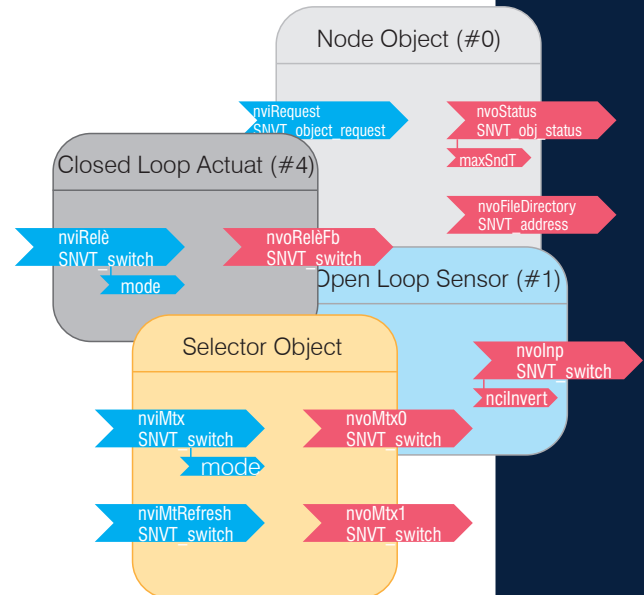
Node Object (#0)

nviRequest
SNVT_object_request

nvoStatus
SNVT_obj_status

maxSndT

nvoFileDirectory
SNVT_address

Closed Loop Actuat (#4)

nviRelè
SNVT_switch

mode

nvoRelèFb
SNVT_switch

Open Loop Sensor (#1)

nvoInp
SNVT_switch

nciInvert

Selector Object

nviMtx
SNVT_switch

mode

nvoMtx0
SNVT_switch

nviMtRefresh
SNVT_switch

nvoMtx1
SNVT_switch